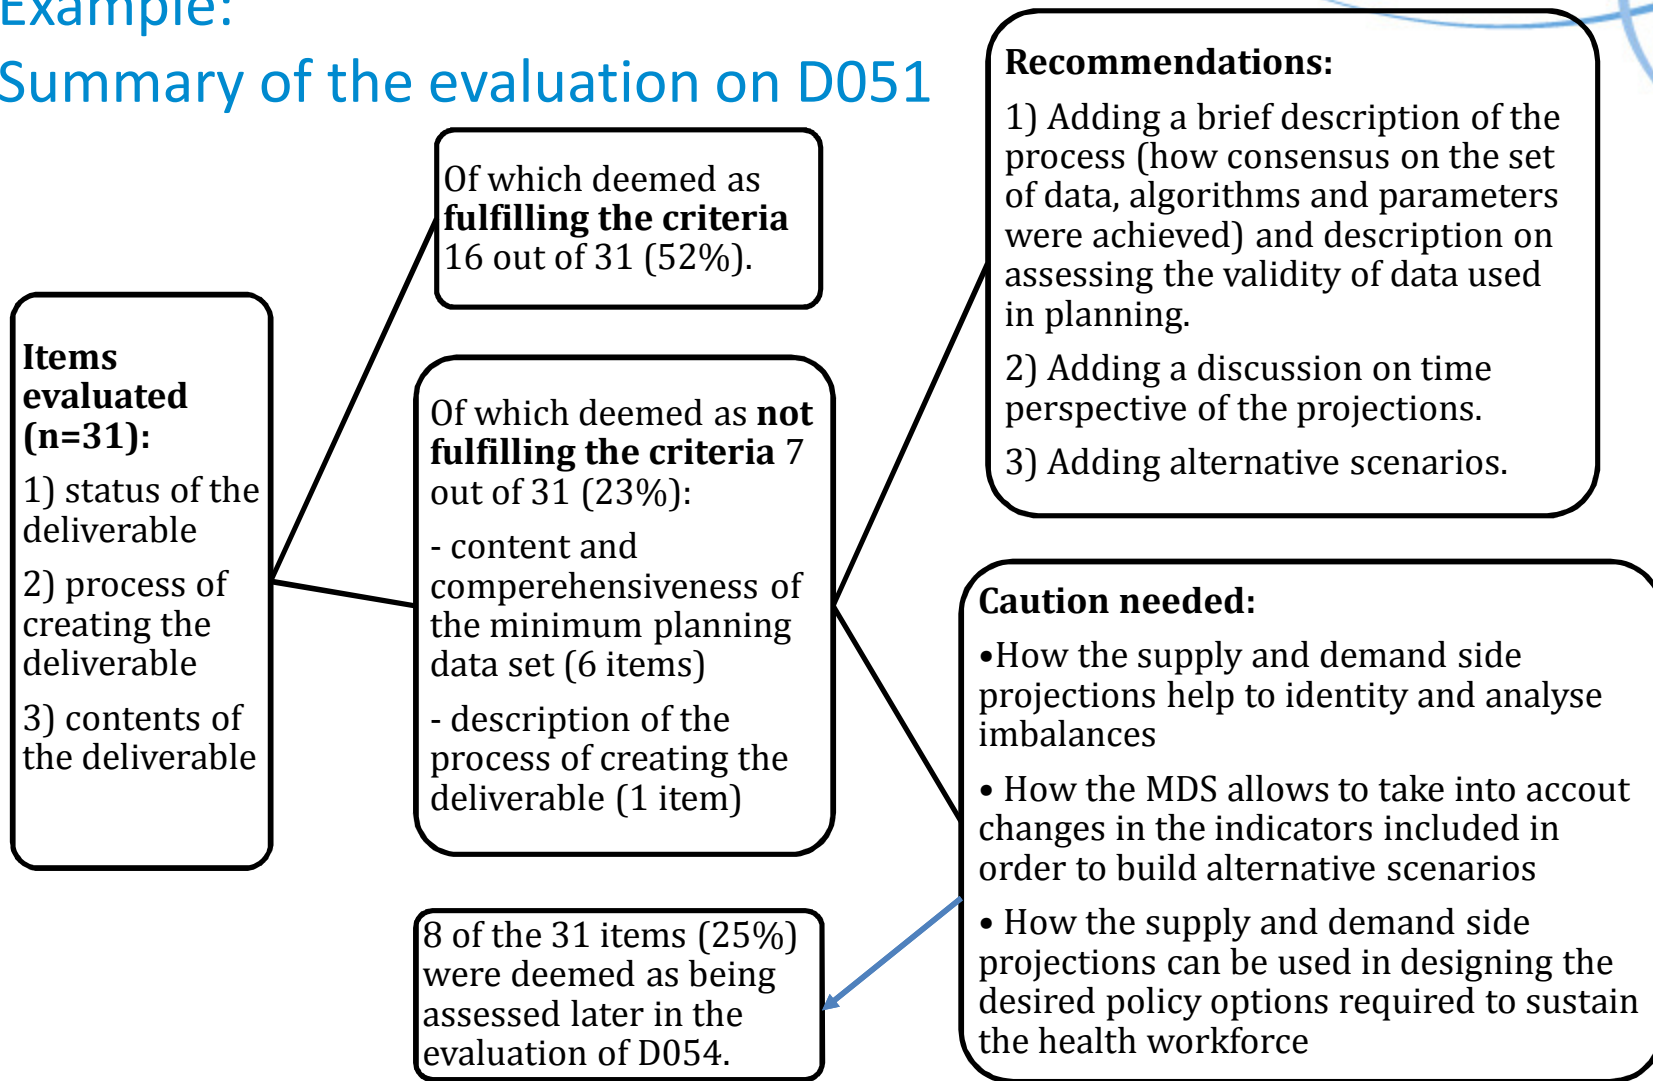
Example:
Summary of the evaluation on D051

Items evaluated (n=31):
1) status of the deliverable
2) process of creating the deliverable
3) contents of the deliverable

Of which deemed as **fulfilling the criteria** 16 out of 31 (52%).

Of which deemed as **not fulfilling the criteria** 7 out of 31 (23%):
- content and comperehensiveness of the minimum planning data set (6 items)
- description of the process of creating the deliverable (1 item)

8 of the 31 items (25%) were deemed as being assessed later in the evaluation of D054.

**Recommendations:**
1) Adding a brief description of the process (how consensus on the set of data, algorithms and parameters were achieved) and description on assessing the validity of data used in planning.
2) Adding a discussion on time perspective of the projections.
3) Adding alternative scenarios.

**Caution needed:**
•How the supply and demand side projections help to identity and analyse imbalances
• How the MDS allows to take into accout changes in the indicators included in order to build alternative scenarios
• How the supply and demand side projections can be used in designing the desired policy options required to sustain the health workforce